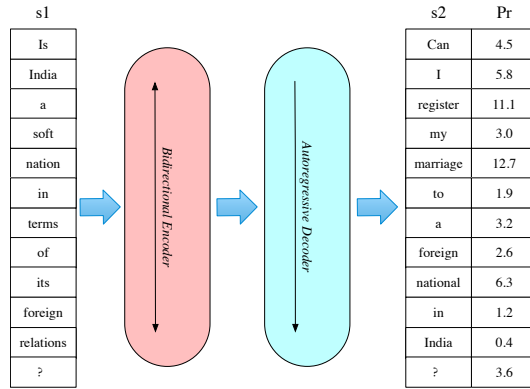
s1

| Is |
|---|
| India |
| a |
| soft |
| nation |
| in |
| terms |
| of |
| its |
| foreign |
| relations |
| ? |

Bidirectional Encoder

Autoregressive Decoder

| s2 | Pr |
|---|---|
| Can | 4.5 |
| I | 5.8 |
| register | 11.1 |
| my | 3.0 |
| marriage | 12.7 |
| to | 1.9 |
| a | 3.2 |
| foreign | 2.6 |
| national | 6.3 |
| in | 1.2 |
| India | 0.4 |
| ? | 3.6 |